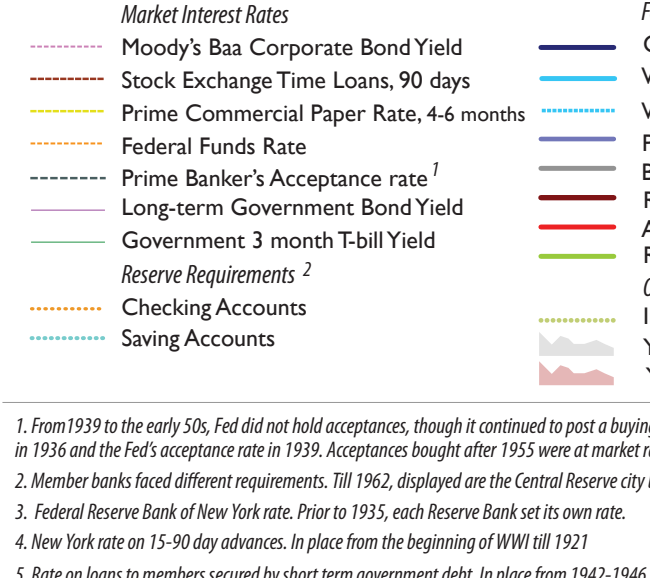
Market Interest Rates
Moody's Baa Corporate Bond Yield
Stock Exchange Time Loans, 90 days
Prime Commercial Paper Rate, 4-6 months
Federal Funds Rate
Prime Banker's Acceptance rate $^{1}$
Long-term Government Bond Yield
Government 3 month T-bill Yield
Reserve Requirements $^{2}$
Checking Accounts
Saving Accounts

F
C
V
V
F
E
F
A
F
C
I
Y
Y

1. From1939 to the early 50s, Fed did not hold acceptances, though it continued to post a buying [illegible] in 1936 and the Fed's acceptance rate in 1939. Acceptances bought after 1955 were at market r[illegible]
2. Member banks faced different requirements. Till 1962, displayed are the Central Reserve city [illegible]
3. Federal Reserve Bank of New York rate. Prior to 1935, each Reserve Bank set its own rate.
4. New York rate on 15-90 day advances. In place from the beginning of WWI till 1921
5. Rate on loans to members secured by short term government debt. In place from 1942-1946